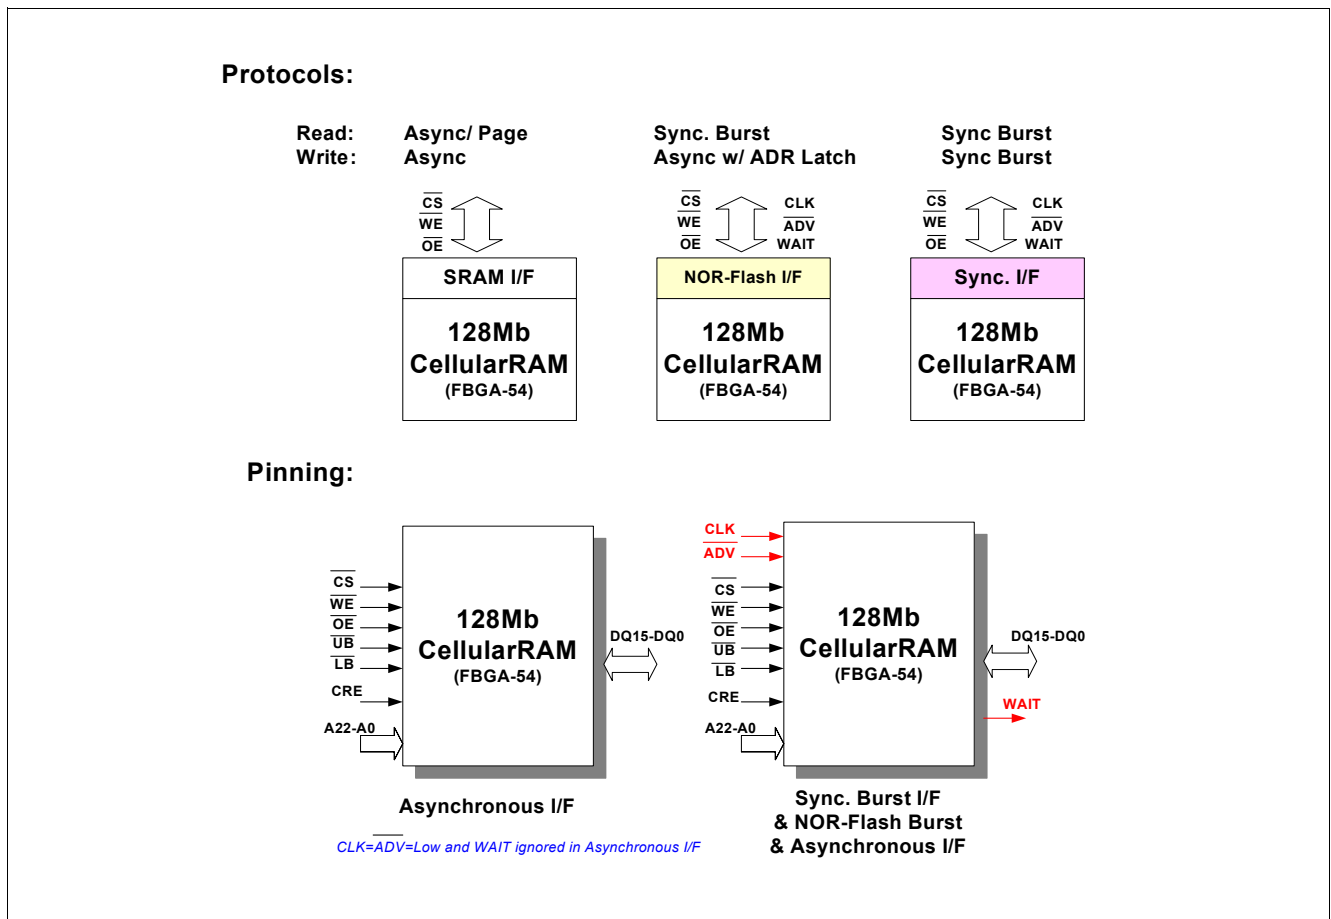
Protocols:

Read: Async/ Page
Write: Async

Sync. Burst
Async w/ ADR Latch

Sync Burst
Sync Burst

$\overline{CS}$
$\overline{WE}$
$\overline{OE}$

SRAM I/F

128Mb
CellularRAM
(FBGA-54)

$\overline{CS}$
$\overline{WE}$
$\overline{OE}$

CLK
$\overline{ADV}$
WAIT

NOR-Flash I/F

128Mb
CellularRAM
(FBGA-54)

$\overline{CS}$
$\overline{WE}$
$\overline{OE}$

CLK
$\overline{ADV}$
WAIT

Sync. I/F

128Mb
CellularRAM
(FBGA-54)

Pinning:

$\overline{CS}$
$\overline{WE}$
$\overline{OE}$
$\overline{UB}$
$\overline{LB}$
CRE
A22-A0

128Mb
CellularRAM
(FBGA-54)

DQ15-DQ0

Asynchronous I/F

CLK=$\overline{ADV}$=Low and WAIT ignored in Asynchronous I/F

CLK
$\overline{ADV}$
$\overline{CS}$
$\overline{WE}$
$\overline{OE}$
$\overline{UB}$
$\overline{LB}$
CRE
A22-A0

128Mb
CellularRAM
(FBGA-54)

DQ15-DQ0
WAIT

Sync. Burst I/F
& NOR-Flash Burst
& Asynchronous I/F